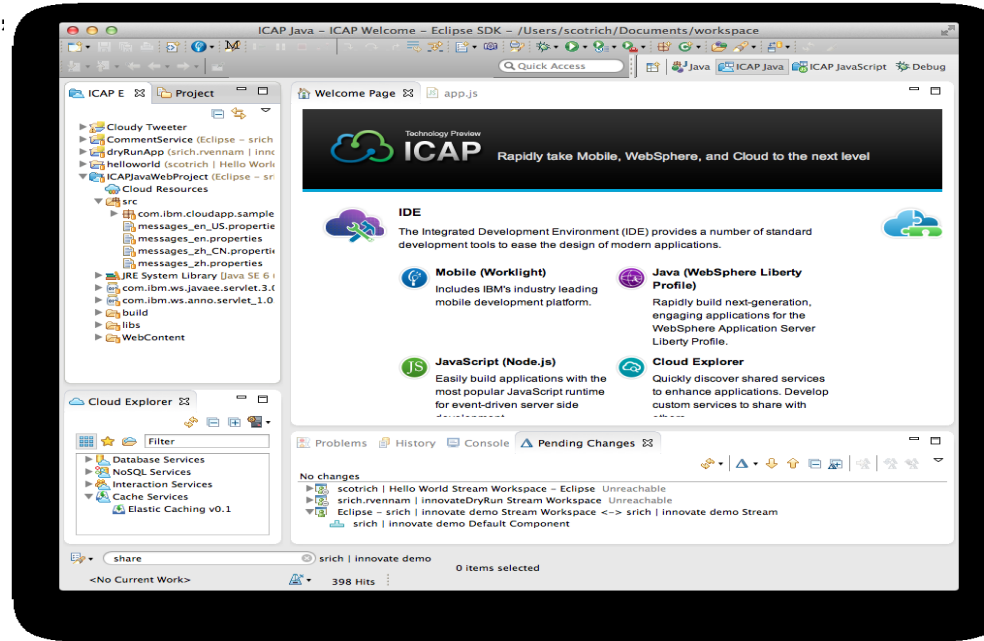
ICAP Java – ICAP Welcome – Eclipse SDK – /Users/scotrich/Documents/workspace

Quick Access

Java ICAP Java ICAP JavaScript Debug

ICAP E Project

Cloudy Tweeter
CommentService (Eclipse – srich
dryRunApp (srich.rvennam | inno
helloworld (scotrich | Hello Worl
ICAPJavaWebProject (Eclipse – sr
Cloud Resources
src
com.ibm.cloudapp.sample
messages_en_US.propertie
messages_en.properties
messages_zh_CN.propertie
messages_zh.properties
JRE System Library [Java SE 6
com.ibm.ws.javaee.servlet.3.0
com.ibm.ws.anno.servlet_1.0
build
libs
WebContent

Cloud Explorer

Filter

Database Services
NoSQL Services
Interaction Services
Cache Services
Elastic Caching v0.1

Welcome Page app.js

Technology Preview
ICAP
Rapidly take Mobile, WebSphere, and Cloud to the next level

IDE
The Integrated Development Environment (IDE) provides a number of standard development tools to ease the design of modern applications.

Mobile (Worklight)
Includes IBM's industry leading mobile development platform.

Java (WebSphere Liberty Profile)
Rapidly build next-generation, engaging applications for the WebSphere Application Server Liberty Profile.

JavaScript (Node.js)
Easily build applications with the most popular JavaScript runtime for event-driven server side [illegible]

Cloud Explorer
Quickly discover shared services to enhance applications. Develop custom services to share with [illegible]

Problems History Console Pending Changes

No changes
scotrich | Hello World Stream Workspace – Eclipse Unreachable
srich.rvennam | innovateDryRun Stream Workspace Unreachable
Eclipse – srich | innovate demo Stream Workspace <-> srich | innovate demo Stream
srich | innovate demo Default Component

share
srich | innovate demo
0 items selected
<No Current Work>
398 Hits